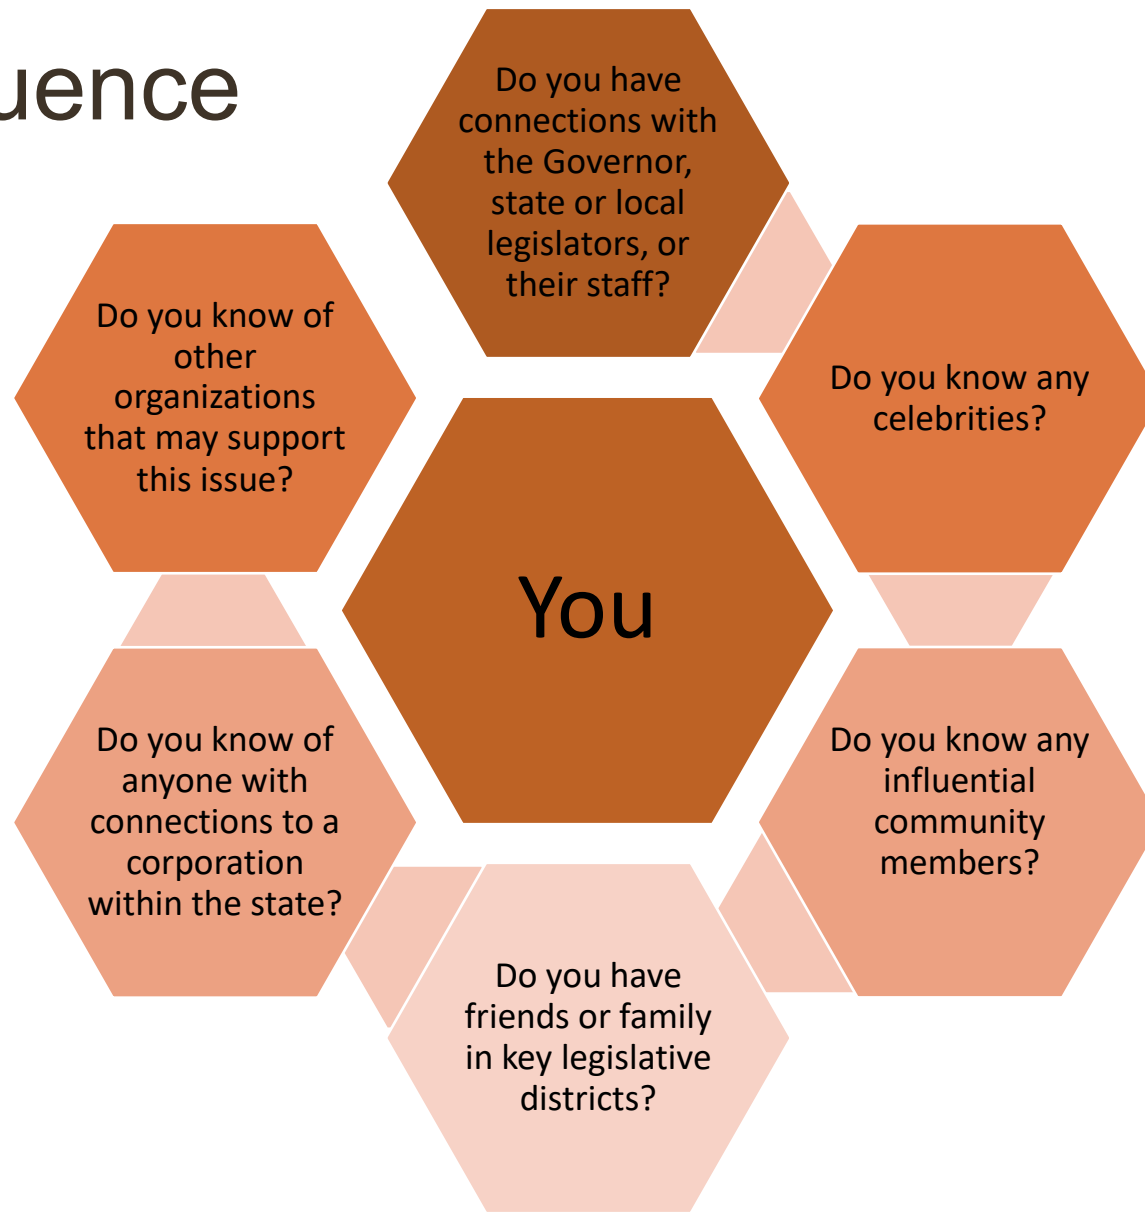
uence

Do you have connections with the Governor, state or local legislators, or their staff?

Do you know any celebrities?

Do you know any influential community members?

Do you have friends or family in key legislative districts?

Do you know of anyone with connections to a corporation within the state?

Do you know of other organizations that may support this issue?

You